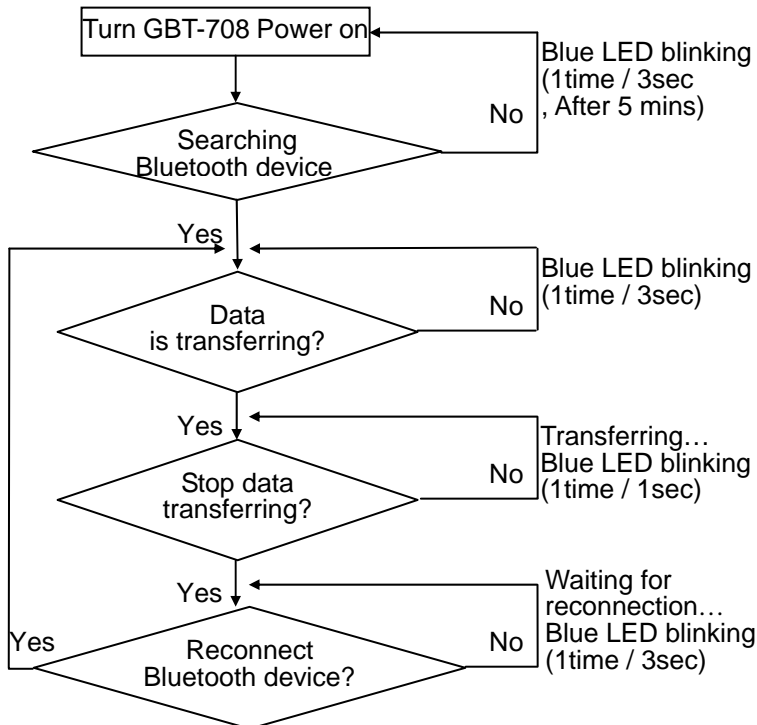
Turn GBT-708 Power on

Blue LED blinking (1time / 3sec , After 5 mins)

No

Searching Bluetooth device

Yes

Blue LED blinking (1time / 3sec)

No

Data is transferring?

Yes

Transferring… Blue LED blinking (1time / 1sec)

No

Stop data transferring?

Yes

Waiting for reconnection… Blue LED blinking (1time / 3sec)

Yes

No

Reconnect Bluetooth device?